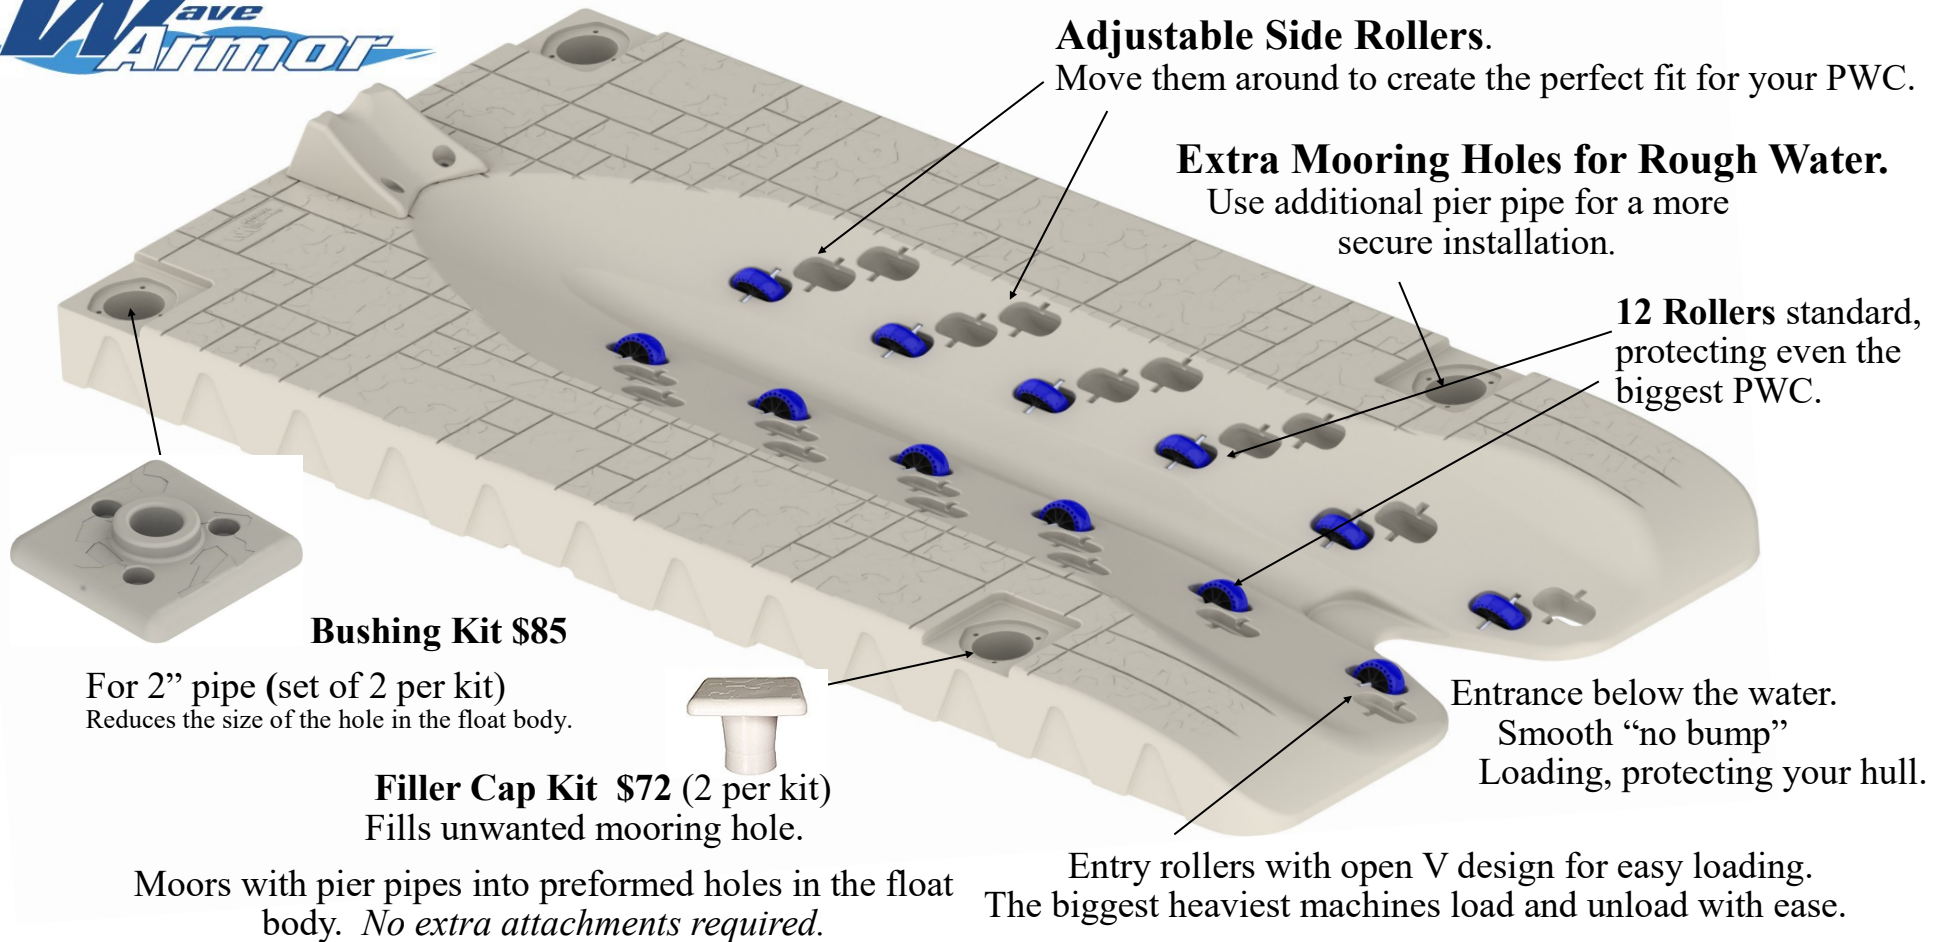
Wave Armor

**Adjustable Side Rollers**.
Move them around to create the perfect fit for your PWC.

**Extra Mooring Holes for Rough Water.**
Use additional pier pipe for a more secure installation.

**12 Rollers** standard, protecting even the biggest PWC.

**Bushing Kit $85**

For 2” pipe (set of 2 per kit)
Reduces the size of the hole in the float body.

**Filler Cap Kit $72** (2 per kit)
Fills unwanted mooring hole.

Entrance below the water. Smooth “no bump” Loading, protecting your hull.

Moors with pier pipes into preformed holes in the float body. *No extra attachments required.*

Entry rollers with open V design for easy loading.
The biggest heaviest machines load and unload with ease.